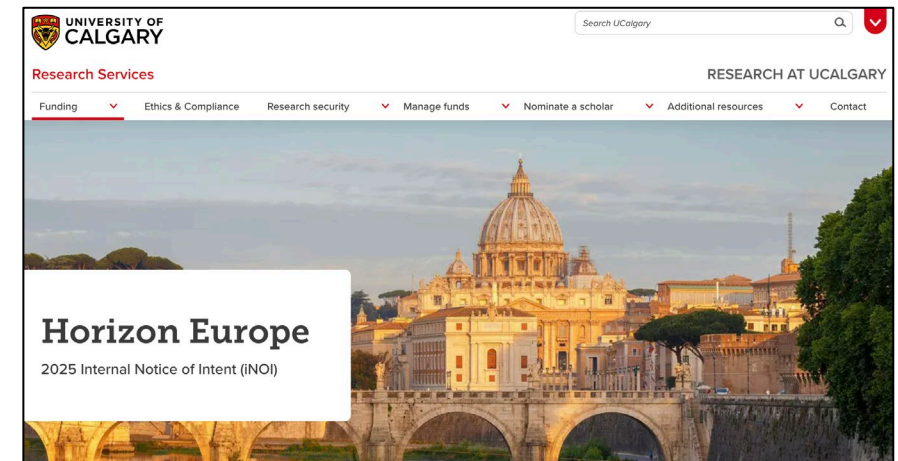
UNIVERSITY OF CALGARY

Search UCalgary

Research Services

RESEARCH AT UCALGARY

Funding
Ethics & Compliance
Research security
Manage funds
Nominate a scholar
Additional resources
Contact

Horizon Europe

2025 Internal Notice of Intent (iNOI)